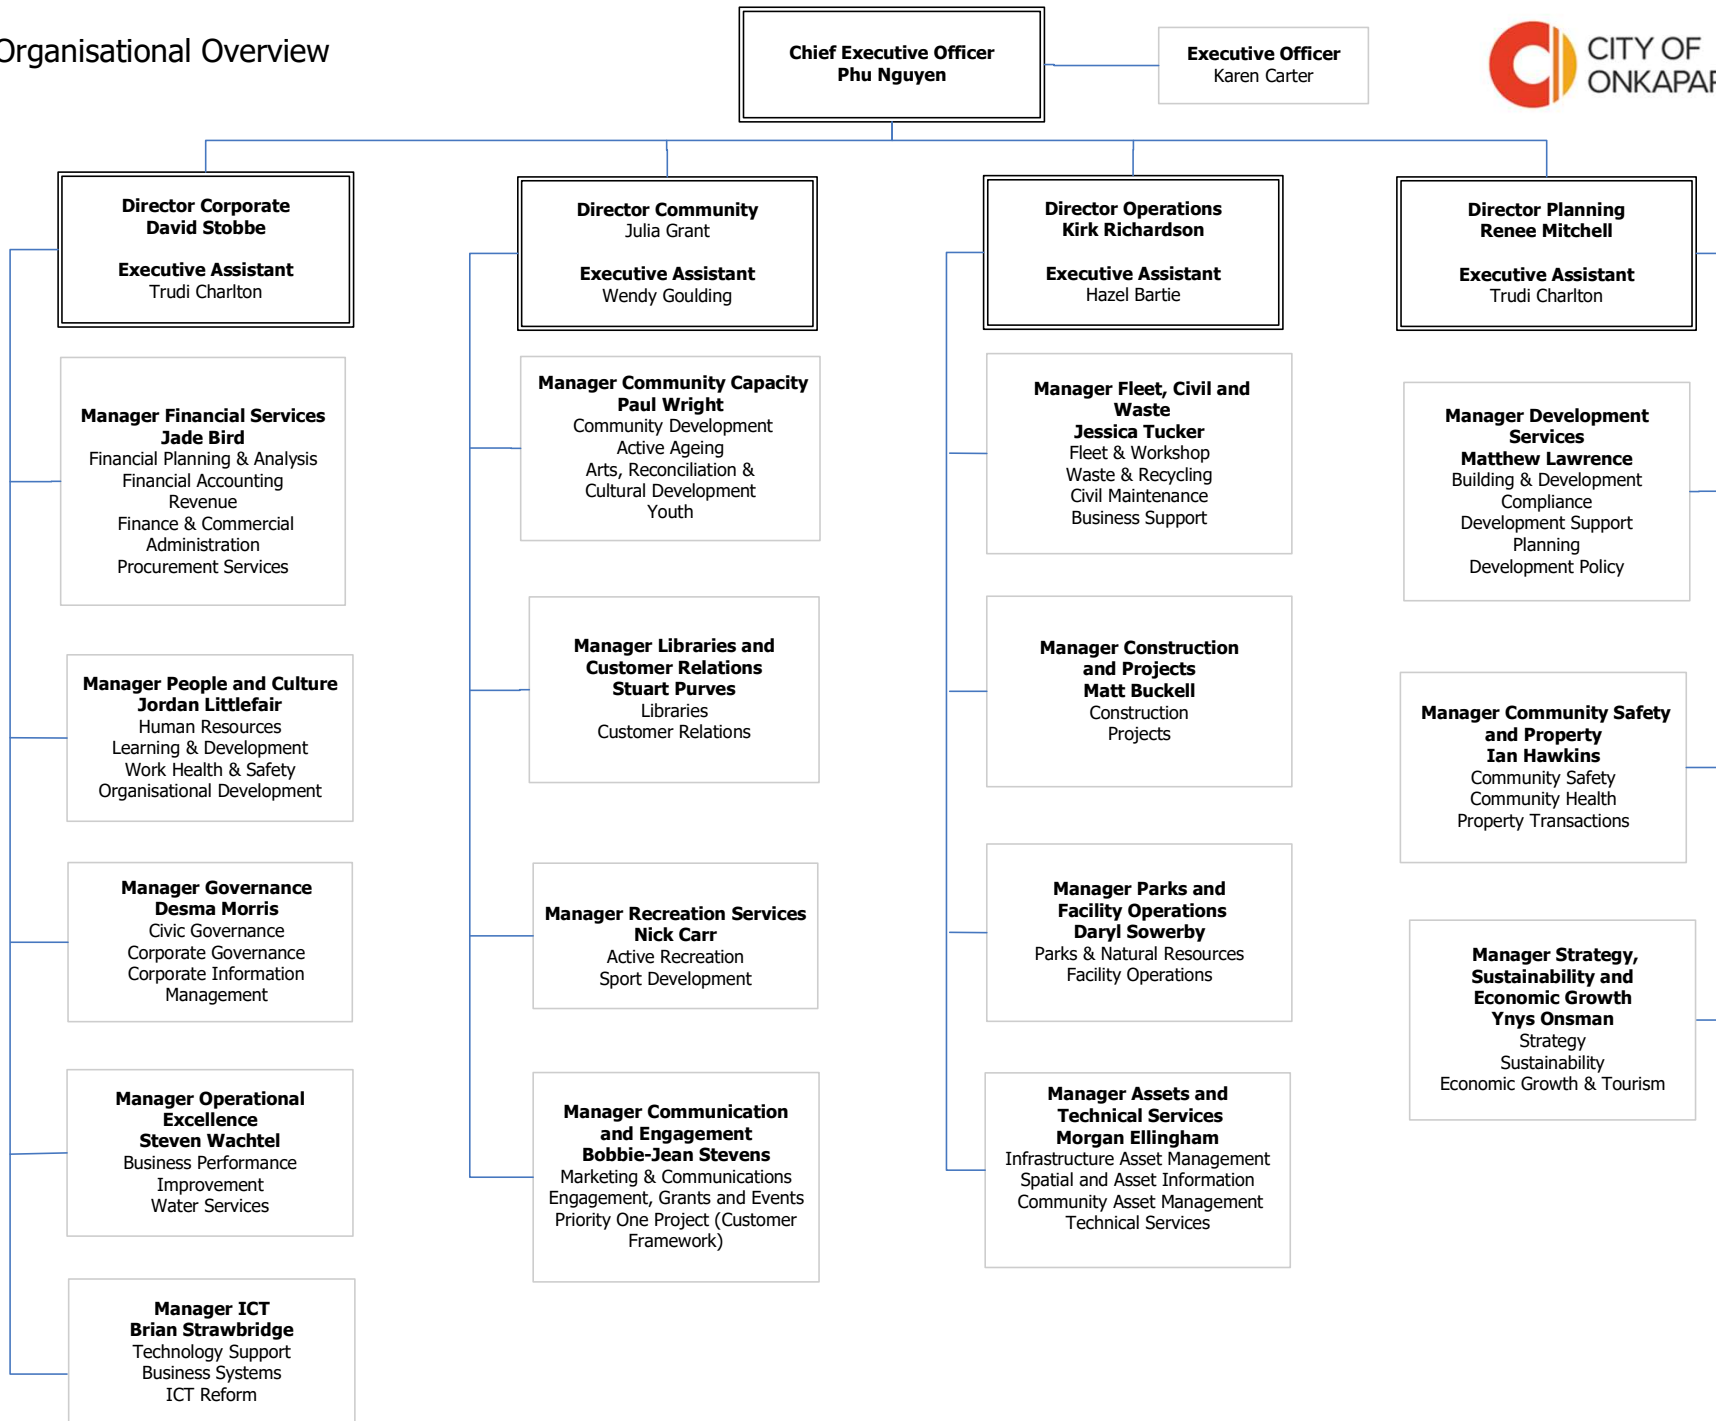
Organisational Overview

Chief Executive Officer
Phu Nguyen

Executive Officer
Karen Carter

CITY OF ONKAPAR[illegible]

Director Corporate
David Stobbe

Executive Assistant
Trudi Charlton

Manager Financial Services
Jade Bird
Financial Planning & Analysis
Financial Accounting
Revenue
Finance & Commercial Administration
Procurement Services

Manager People and Culture
Jordan Littlefair
Human Resources
Learning & Development
Work Health & Safety
Organisational Development

Manager Governance
Desma Morris
Civic Governance
Corporate Governance
Corporate Information Management

Manager Operational Excellence
Steven Wachtel
Business Performance Improvement
Water Services

Manager ICT
Brian Strawbridge
Technology Support
Business Systems
ICT Reform

Director Community
Julia Grant

Executive Assistant
Wendy Goulding

Manager Community Capacity
Paul Wright
Community Development
Active Ageing
Arts, Reconciliation & Cultural Development
Youth

Manager Libraries and Customer Relations
Stuart Purves
Libraries
Customer Relations

Manager Recreation Services
Nick Carr
Active Recreation
Sport Development

Manager Communication and Engagement
Bobbie-Jean Stevens
Marketing & Communications
Engagement, Grants and Events
Priority One Project (Customer Framework)

Director Operations
Kirk Richardson

Executive Assistant
Hazel Bartie

Manager Fleet, Civil and Waste
Jessica Tucker
Fleet & Workshop
Waste & Recycling
Civil Maintenance
Business Support

Manager Construction and Projects
Matt Buckell
Construction
Projects

Manager Parks and Facility Operations
Daryl Sowerby
Parks & Natural Resources
Facility Operations

Manager Assets and Technical Services
Morgan Ellingham
Infrastructure Asset Management
Spatial and Asset Information
Community Asset Management
Technical Services

Director Planning
Renee Mitchell

Executive Assistant
Trudi Charlton

Manager Development Services
Matthew Lawrence
Building & Development Compliance
Development Support
Planning
Development Policy

Manager Community Safety and Property
Ian Hawkins
Community Safety
Community Health
Property Transactions

Manager Strategy, Sustainability and Economic Growth
Ynys Onsman
Strategy
Sustainability
Economic Growth & Tourism